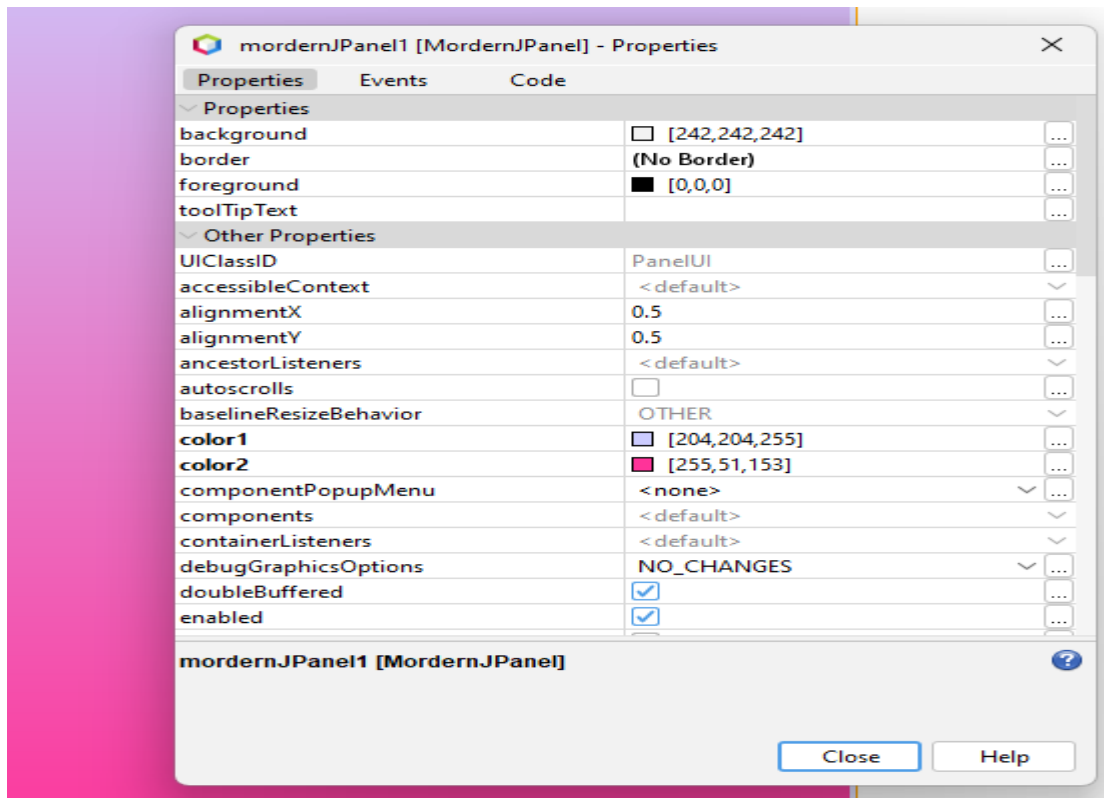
mordernJPanel1 [MordernJPanel] - Properties

Properties Events Code

Properties

| | |
|---|---|
| background | [242,242,242] ... |
| border | (No Border) ... |
| foreground | [0,0,0] ... |
| toolTipText | ... |

Other Properties

| | |
|---|---|
| UIClassID | PanelUI ... |
| accessibleContext | <default> |
| alignmentX | 0.5 ... |
| alignmentY | 0.5 ... |
| ancestorListeners | <default> |
| autoscrolls | ... |
| baselineResizeBehavior | OTHER |
| color1 | [204,204,255] ... |
| color2 | [255,51,153] ... |
| componentPopupMenu | <none> ... |
| components | <default> |
| containerListeners | <default> |
| debugGraphicsOptions | NO_CHANGES ... |
| doubleBuffered | ... |
| enabled | ... |

mordernJPanel1 [MordernJPanel]

Close Help